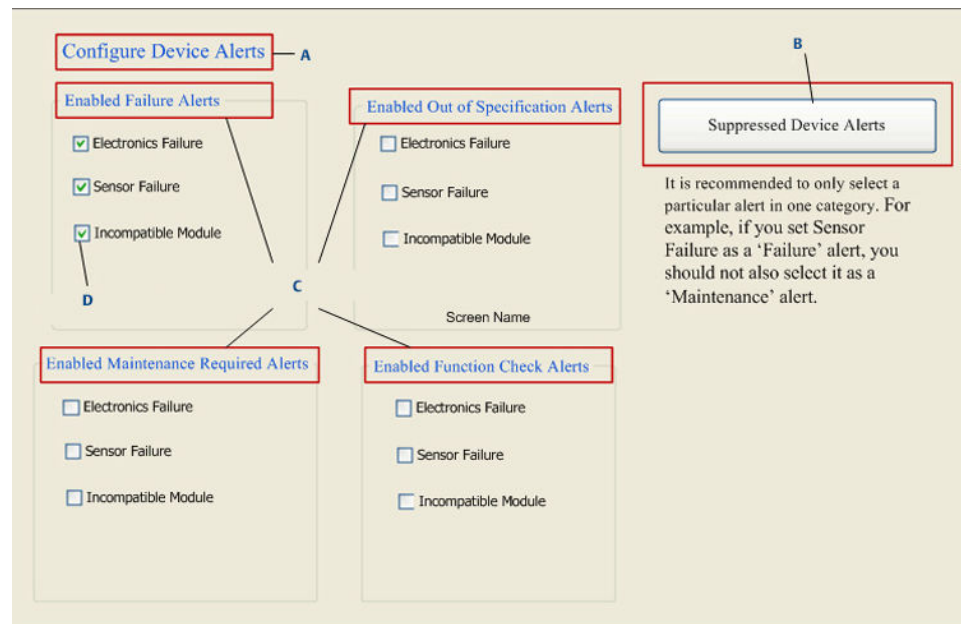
Configure Device Alerts

A

B

Suppressed Device Alerts

Enabled Failure Alerts

Electronics Failure

Sensor Failure

Incompatible Module

D

Enabled Out of Specification Alerts

Electronics Failure

Sensor Failure

Incompatible Module

Screen Name

C

It is recommended to only select a particular alert in one category. For example, if you set Sensor Failure as a 'Failure' alert, you should not also select it as a 'Maintenance' alert.

Enabled Maintenance Required Alerts

Electronics Failure

Sensor Failure

Incompatible Module

Enabled Function Check Alerts

Electronics Failure

Sensor Failure

Incompatible Module